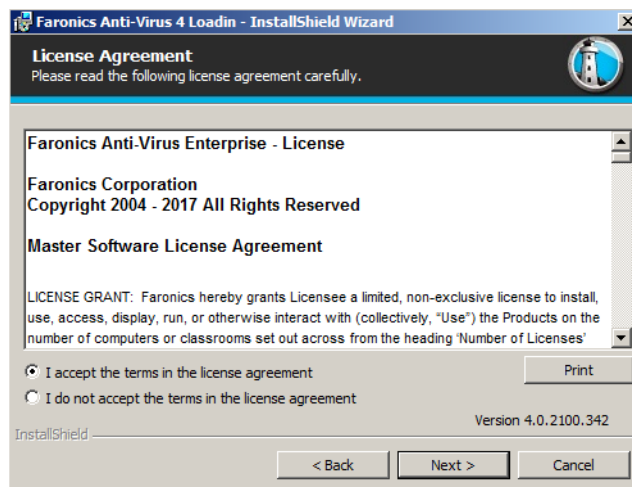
Faronics Anti-Virus 4 Loadin - InstallShield Wizard

License Agreement
Please read the following license agreement carefully.

Faronics Anti-Virus Enterprise - License

Faronics Corporation
Copyright 2004 - 2017 All Rights Reserved

Master Software License Agreement

LICENSE GRANT: Faronics hereby grants Licensee a limited, non-exclusive license to install, use, access, display, run, or otherwise interact with (collectively, "Use") the Products on the number of computers or classrooms set out across from the heading 'Number of Licenses'

I accept the terms in the license agreement
I do not accept the terms in the license agreement

Print

Version 4.0.2100.342

InstallShield

< Back
Next >
Cancel